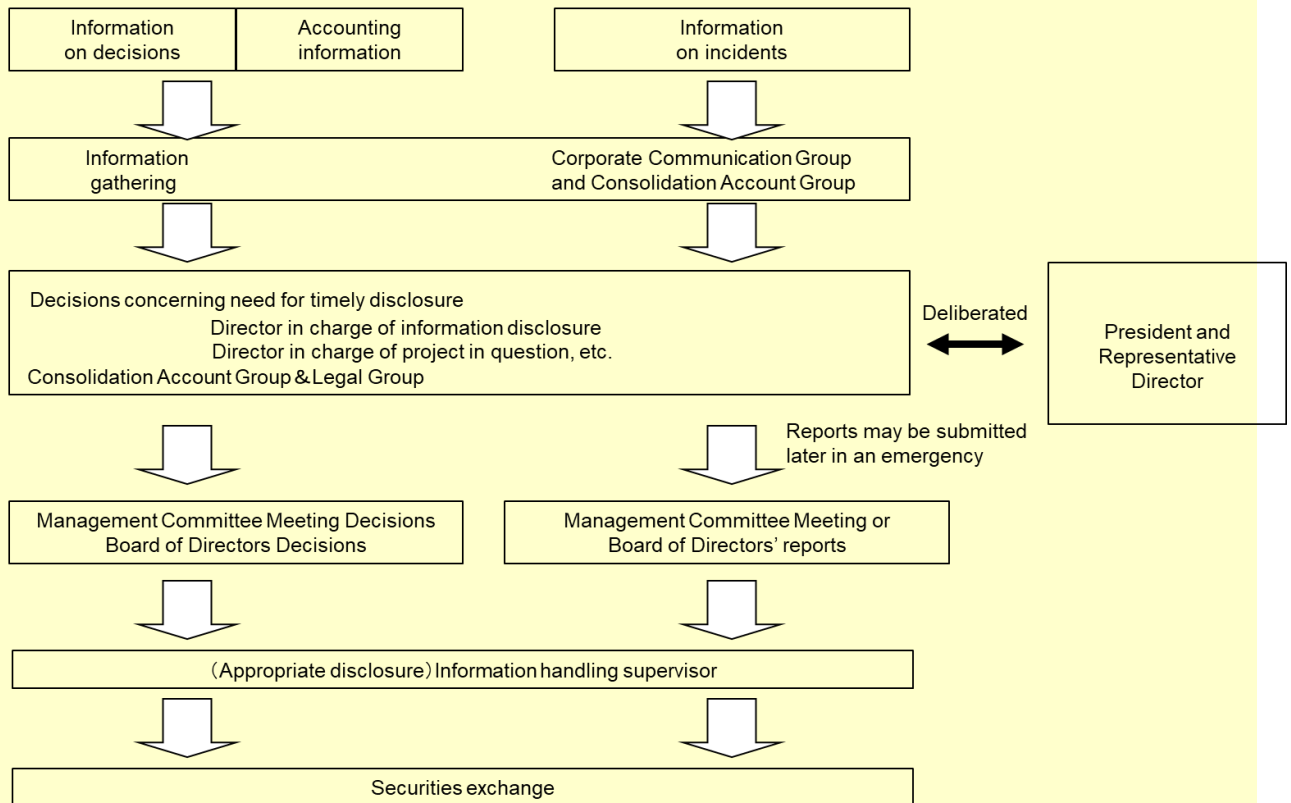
Information on decisions

Accounting information

Information on incidents

Information gathering

Corporate Communication Group and Consolidation Account Group

Decisions concerning need for timely disclosure
Director in charge of information disclosure
Director in charge of project in question, etc.
Consolidation Account Group & Legal Group

Deliberated

President and Representative Director

Reports may be submitted later in an emergency

Management Committee Meeting Decisions
Board of Directors Decisions

Management Committee Meeting or Board of Directors' reports

(Appropriate disclosure) Information handling supervisor

Securities exchange